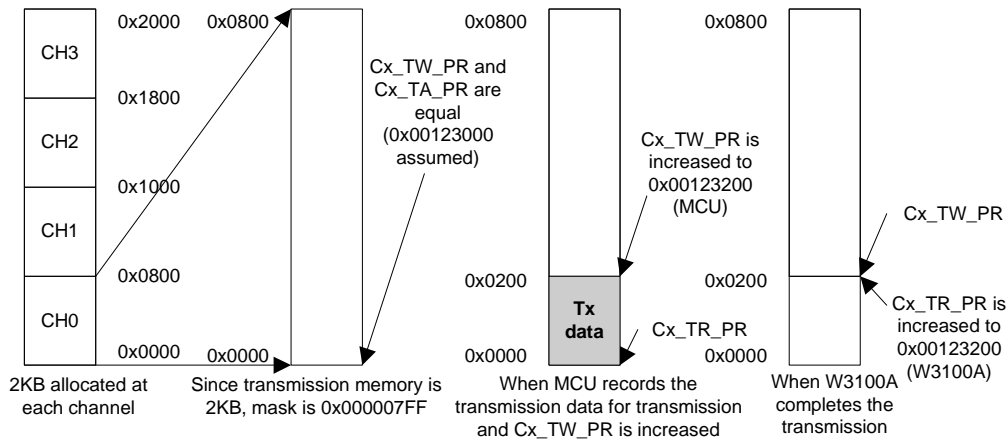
CH3

CH2

CH1

CH0

0x2000

0x1800

0x1000

0x0800

0x0000

2KB allocated at each channel

0x0800

0x0000

Cx_TW_PR and Cx_TA_PR are equal (0x00123000 assumed)

Since transmission memory is 2KB, mask is 0x000007FF

0x0800

0x0200

0x0000

Tx data

Cx_TW_PR is increased to 0x00123200 (MCU)

Cx_TR_PR

When MCU records the transmission data for transmission and Cx_TW_PR is increased

0x0800

0x0200

0x0000

Cx_TW_PR

Cx_TR_PR is increased to 0x00123200 (W3100A)

When W3100A completes the transmission